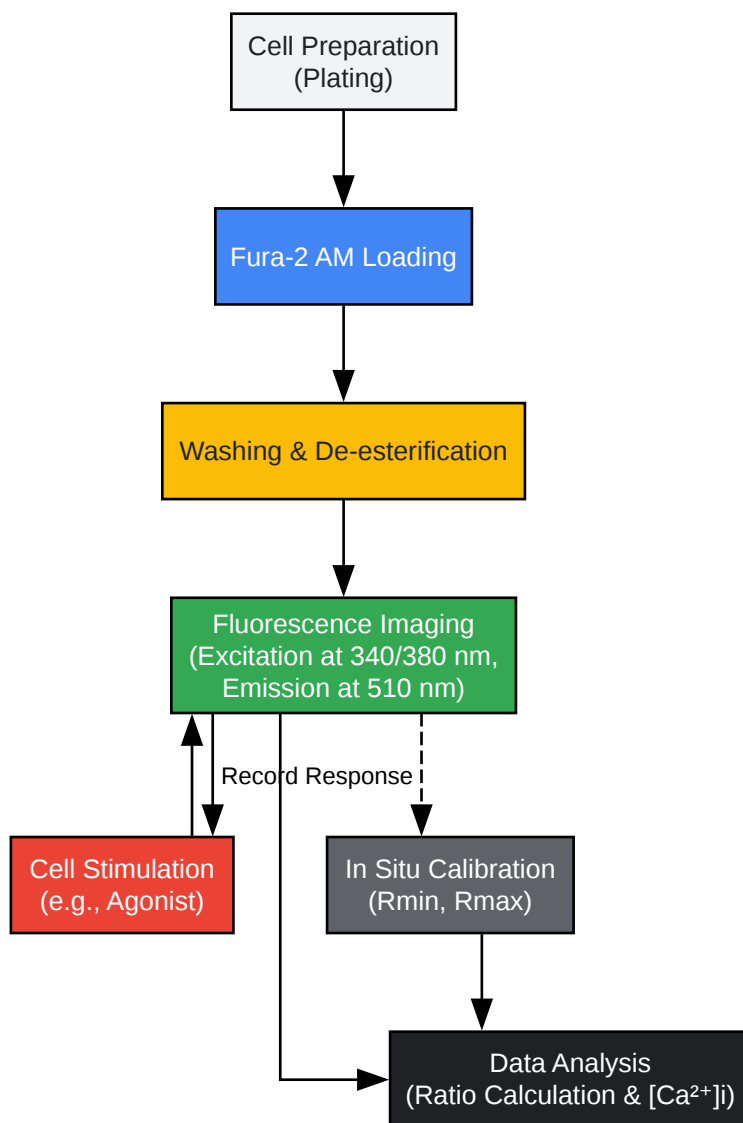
Cell Preparation
(Plating)

Fura-2 AM Loading

Washing & De-esterification

Fluorescence Imaging
(Excitation at 340/380 nm,
Emission at 510 nm)

Record Response

Cell Stimulation
(e.g., Agonist)

In Situ Calibration
(Rmin, Rmax)

Data Analysis
(Ratio Calculation & [Ca²⁺]i)